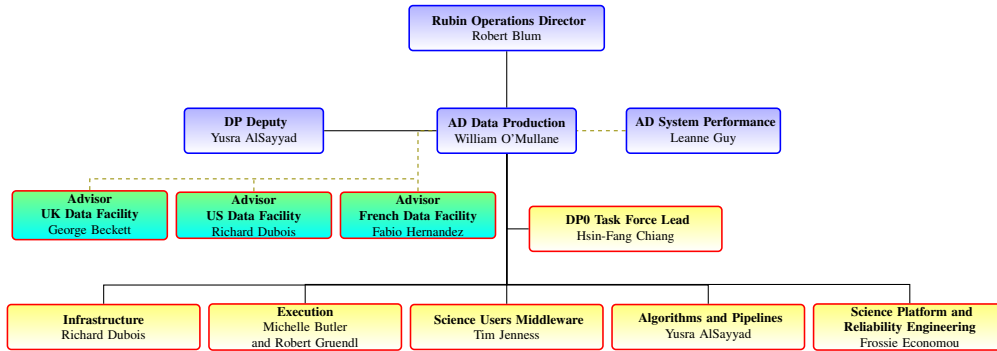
Rubin Operations Director
Robert Blum

DP Deputy
Yusra AlSayyad

AD Data Production
William O'Mullane

AD System Performance
Leanne Guy

Advisor
UK Data Facility
George Beckett

Advisor
US Data Facility
Richard Dubois

Advisor
French Data Facility
Fabio Hernandez

DP0 Task Force Lead
Hsin-Fang Chiang

Infrastructure
Richard Dubois

Execution
Michelle Butler
and Robert Gruendl

Science Users Middleware
Tim Jenness

Algorithms and Pipelines
Yusra AlSayyad

Science Platform and
Reliability Engineering
Frossie Economou